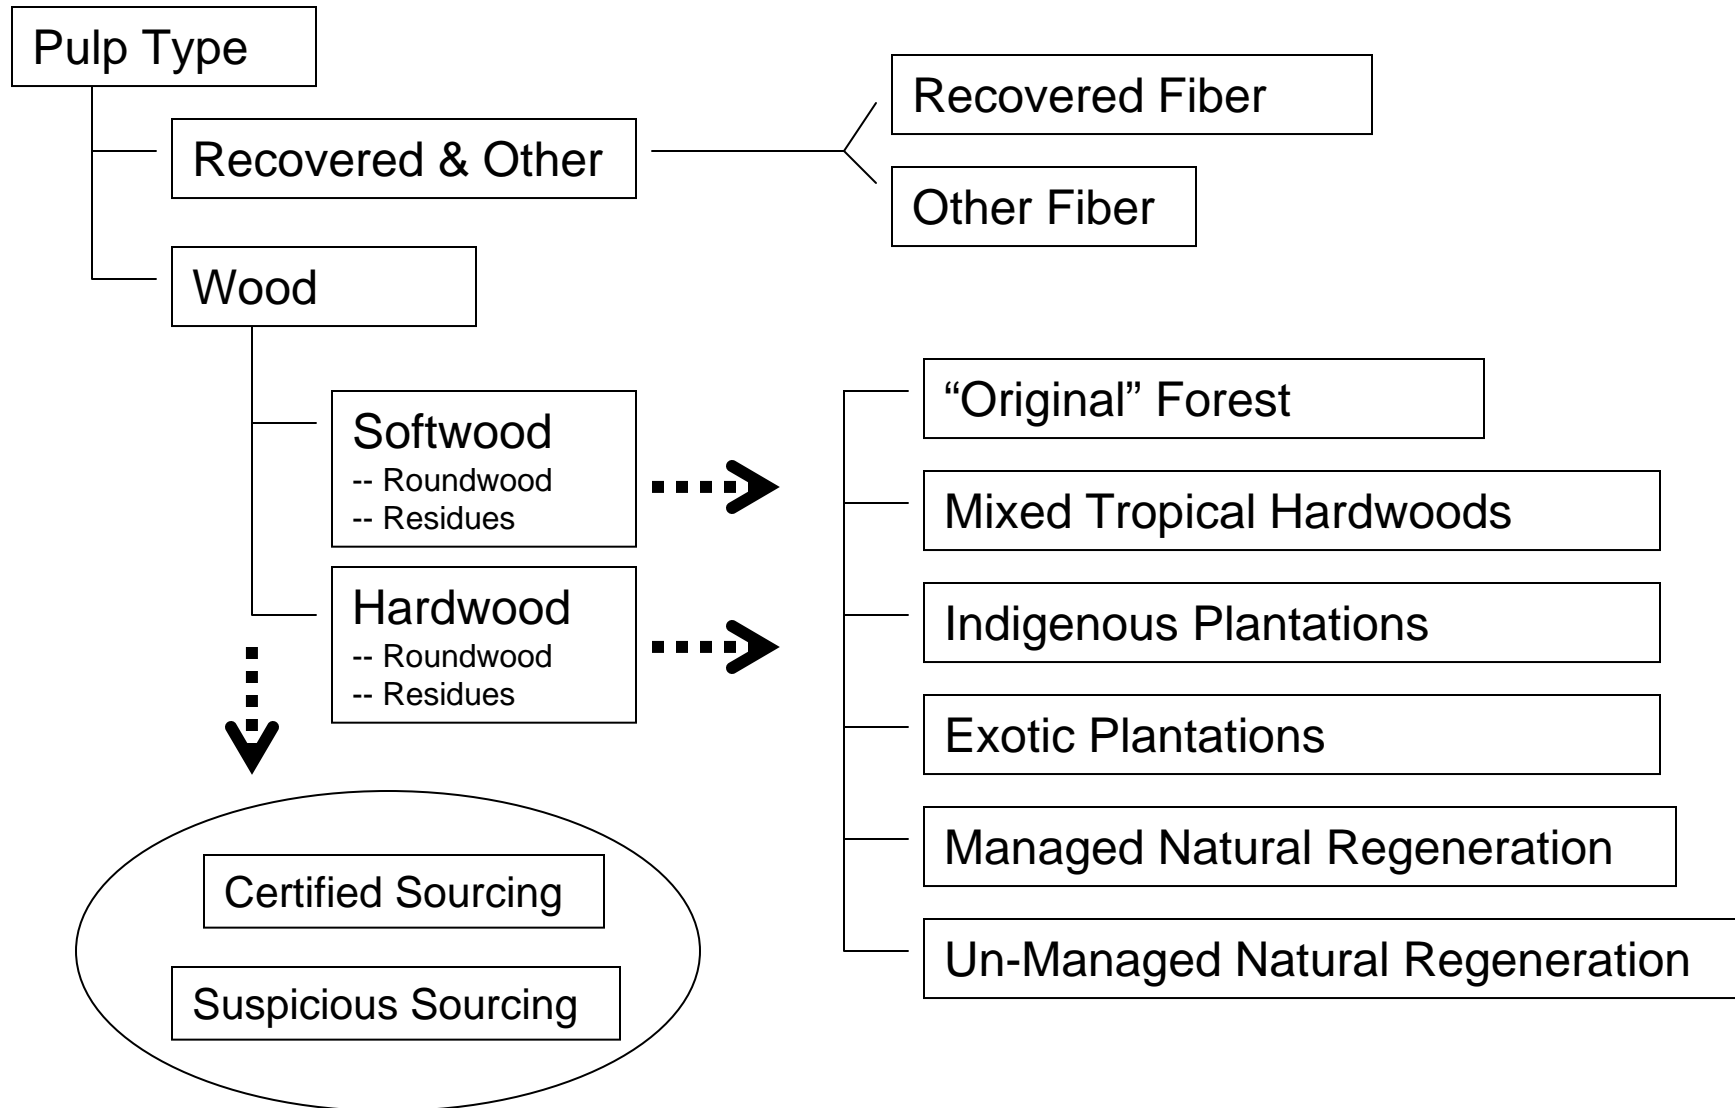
Pulp Type

Recovered & Other

Recovered Fiber

Other Fiber

Wood

Softwood
-- Roundwood
-- Residues

Hardwood
-- Roundwood
-- Residues

“Original” Forest

Mixed Tropical Hardwoods

Indigenous Plantations

Exotic Plantations

Managed Natural Regeneration

Un-Managed Natural Regeneration

Certified Sourcing

Suspicious Sourcing